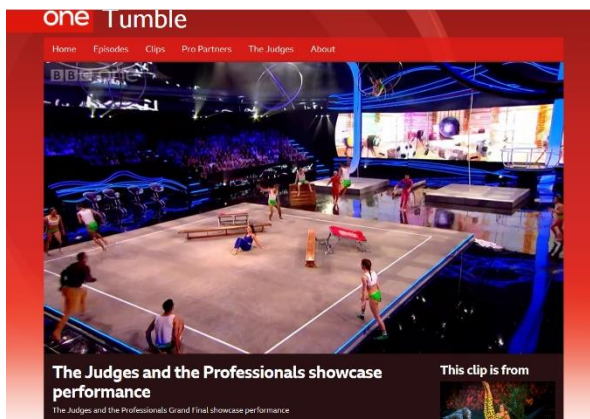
one Tumble

Home Episodes Clips Pro Partners The Judges About

BBC one

The Judges and the Professionals showcase performance

The Judges and the Professionals Grand Final showcase performance

This clip is from